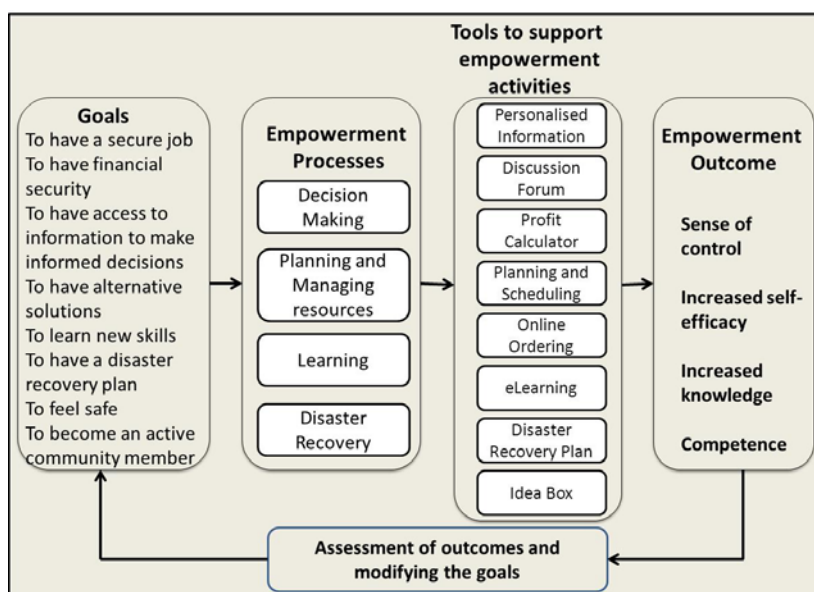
Goals
To have a secure job
To have financial security
To have access to information to make informed decisions
To have alternative solutions
To learn new skills
To have a disaster recovery plan
To feel safe
To become an active community member

Empowerment Processes
Decision Making
Planning and Managing resources
Learning
Disaster Recovery

Tools to support empowerment activities
Personalised Information
Discussion Forum
Profit Calculator
Planning and Scheduling
Online Ordering
eLearning
Disaster Recovery Plan
Idea Box

Empowerment Outcome
Sense of control
Increased self-efficacy
Increased knowledge
Competence

Assessment of outcomes and modifying the goals